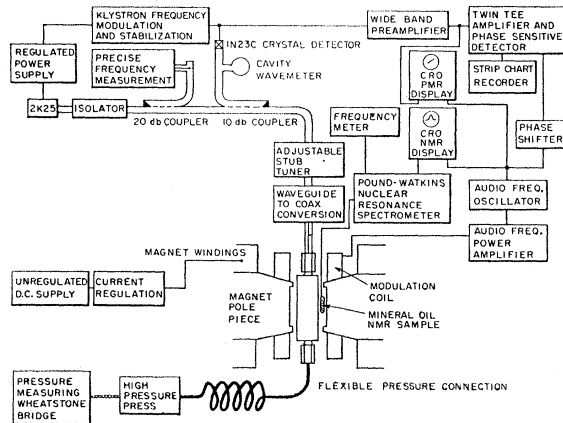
KLYSTRON FREQUENCY MODULATION AND STABILIZATION

WIDE BAND PREAMPLIFIER

TWIN TEE AMPLIFIER AND PHASE SENSITIVE DETECTOR

REGULATED POWER SUPPLY

PRECISE FREQUENCY MEASUREMENT

IN23C CRYSTAL DETECTOR

CAVITY WAVEMETER

CRO PMR DISPLAY

STRIP CHART RECORDER

2K25

ISOLATOR

20 db COUPLER

10 db COUPLER

FREQUENCY METER

CRO NMR DISPLAY

PHASE SHIFTER

ADJUSTABLE STUB TUNER

WAVEGUIDE TO COAX CONVERSION

POUND-WATKINS NUCLEAR RESONANCE SPECTROMETER

AUDIO FREQ. OSCILLATOR

AUDIO FREQ. POWER AMPLIFIER

MAGNET WINDINGS

UNREGULATED D.C. SUPPLY

CURRENT REGULATION

MAGNET POLE PIECE

MODULATION COIL

MINERAL OIL NMR SAMPLE

PRESSURE MEASURING WHEATSTONE BRIDGE

HIGH PRESSURE PRESS

FLEXIBLE PRESSURE CONNECTION